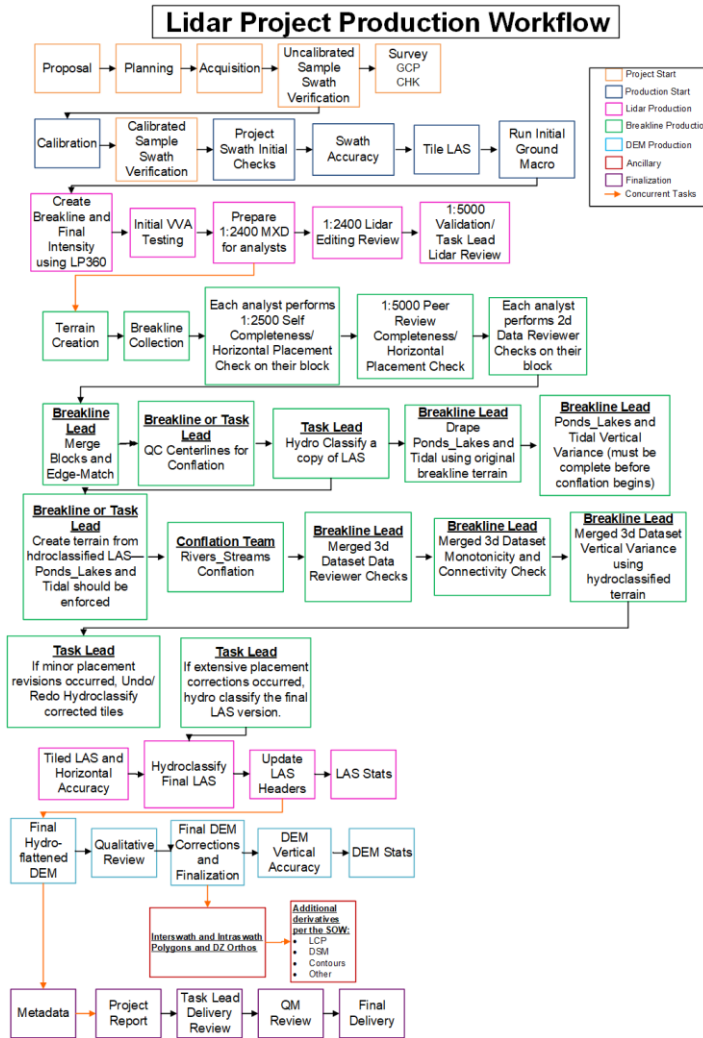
Lidar Project Production Workflow

Proposal

Planning

Acquisition

Uncalibrated Sample Swath Verification

Survey
GCP
CHK

Project Start
Production Start
Lidar Production
Breakline Production
DEM Production
Ancillary
Finalization
Concurrent Tasks

Calibration

Calibrated Sample Swath Verification

Project Swath Initial Checks

Swath Accuracy

Tile LAS

Run Initial Ground Macro

Create Breakline and Final Intensity using LP360

Initial VVA Testing

Prepare 1:2400 MXD for analysts

1:2400 Lidar Editing Review

1:5000 Validation/ Task Lead Lidar Review

Terrain Creation

Breakline Collection

Each analyst performs 1:2500 Self Completeness/ Horizontal Placement Check on their block

1:5000 Peer Review Completeness/ Horizontal Placement Check

Each analyst performs 2d Data Reviewer Checks on their block

Breakline Lead
Merge Blocks and Edge-Match

Breakline or Task Lead
QC Centerlines for Conflation

Task Lead
Hydro Classify a copy of LAS

Breakline Lead
Drape Ponds_Lakes and Tidal using original breakline terrain

Breakline Lead
Ponds_Lakes and Tidal Vertical Variance (must be complete before conflation begins)

Breakline or Task Lead
Create terrain from hdroclassified LAS— Ponds_Lakes and Tidal should be enforced

Conflation Team
Rivers_Streams Conflation

Breakline Lead
Merged 3d Dataset Data Reviewer Checks

Breakline Lead
Merged 3d Dataset Monotonicity and Connectivity Check

Breakline Lead
Merged 3d Dataset Vertical Variance using hydroclassified terrain

Task Lead
If minor placement revisions occurred, Undo/ Redo Hydroclassify corrected tiles

Task Lead
If extensive placement corrections occurred, hydro classify the final LAS version.

Tiled LAS and Horizontal Accuracy

Hydroclassify Final LAS

Update LAS Headers

LAS Stats

Final Hydro-flattened DEM

Qualitative Review

Final DEM Corrections and Finalization

DEM Vertical Accuracy

DEM Stats

Interswath and Intraswath Polygons and DZ Orthos

Additional derivatives per the SOW:
• LCP
• DSM
• Contours
• Other

Metadata

Project Report

Task Lead Delivery Review

QM Review

Final Delivery